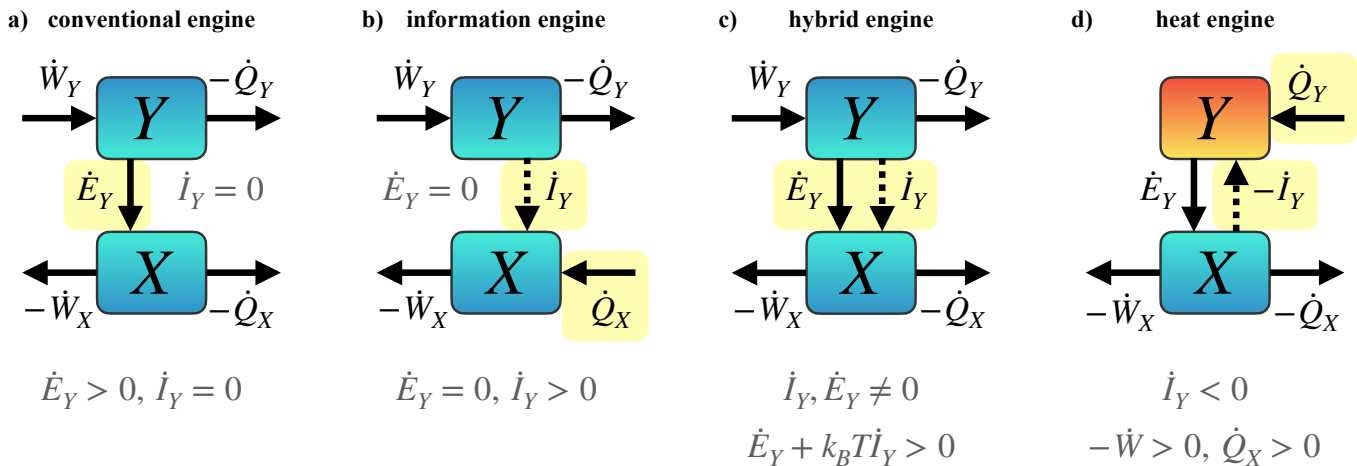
a) conventional engine

$\dot{W}_Y$ $-\dot{Q}_Y$

$Y$

$\dot{E}_Y$ $\dot{I}_Y = 0$

$X$

$-\dot{W}_X$ $-\dot{Q}_X$

$\dot{E}_Y > 0,\ \dot{I}_Y = 0$

b) information engine

$\dot{W}_Y$ $-\dot{Q}_Y$

$Y$

$\dot{E}_Y = 0$ $\dot{I}_Y$

$X$

$-\dot{W}_X$ $\dot{Q}_X$

$\dot{E}_Y = 0,\ \dot{I}_Y > 0$

c) hybrid engine

$\dot{W}_Y$ $-\dot{Q}_Y$

$Y$

$\dot{E}_Y$ $\dot{I}_Y$

$X$

$-\dot{W}_X$ $-\dot{Q}_X$

$\dot{I}_Y, \dot{E}_Y \neq 0$

$\dot{E}_Y + k_B T \dot{I}_Y > 0$

d) heat engine

$Y$ $\dot{Q}_Y$

$\dot{E}_Y$ $-\dot{I}_Y$

$X$

$-\dot{W}_X$ $-\dot{Q}_X$

$\dot{I}_Y < 0$

$-\dot{W} > 0,\ \dot{Q}_X > 0$